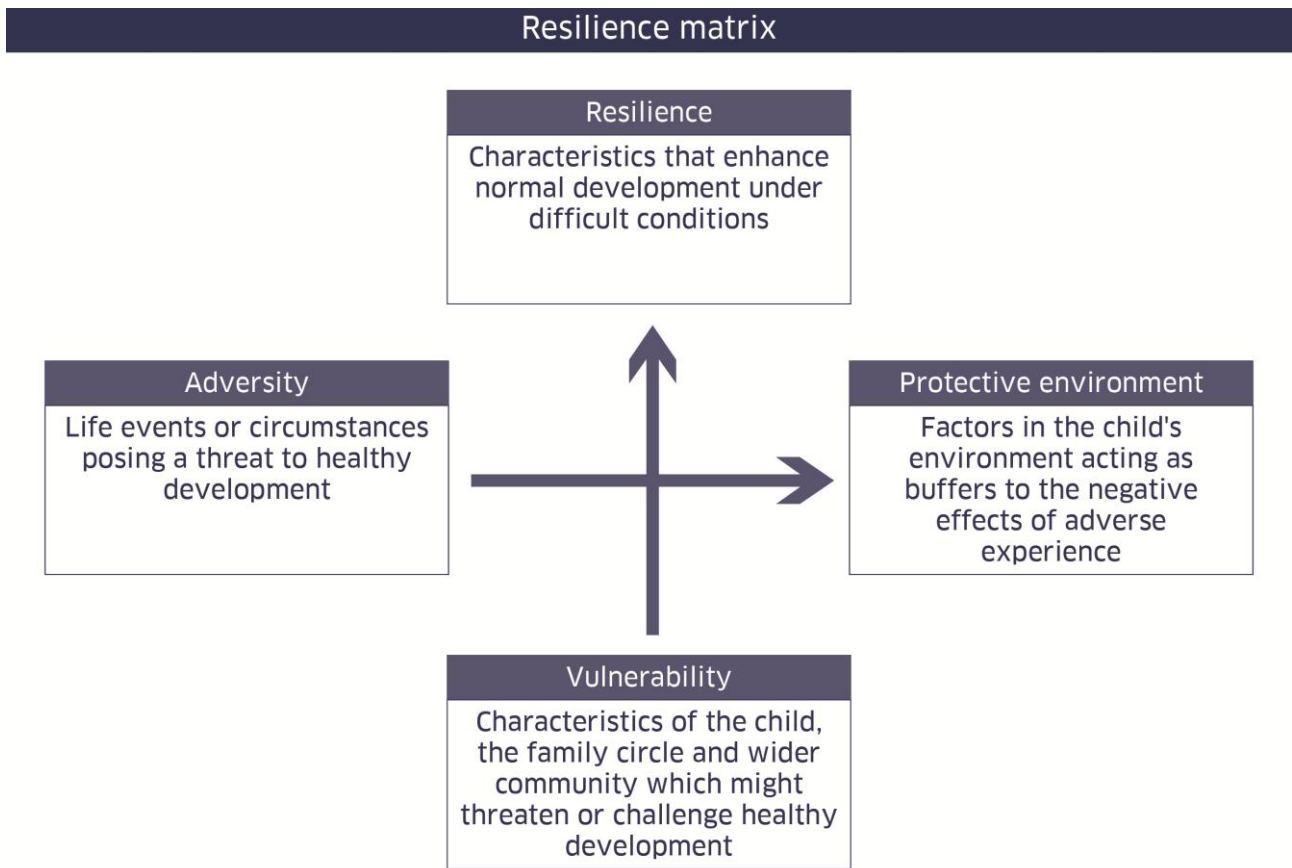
Resilience matrix

Resilience

Characteristics that enhance normal development under difficult conditions

Adversity

Life events or circumstances posing a threat to healthy development

Protective environment

Factors in the child's environment acting as buffers to the negative effects of adverse experience

Vulnerability

Characteristics of the child, the family circle and wider community which might threaten or challenge healthy development